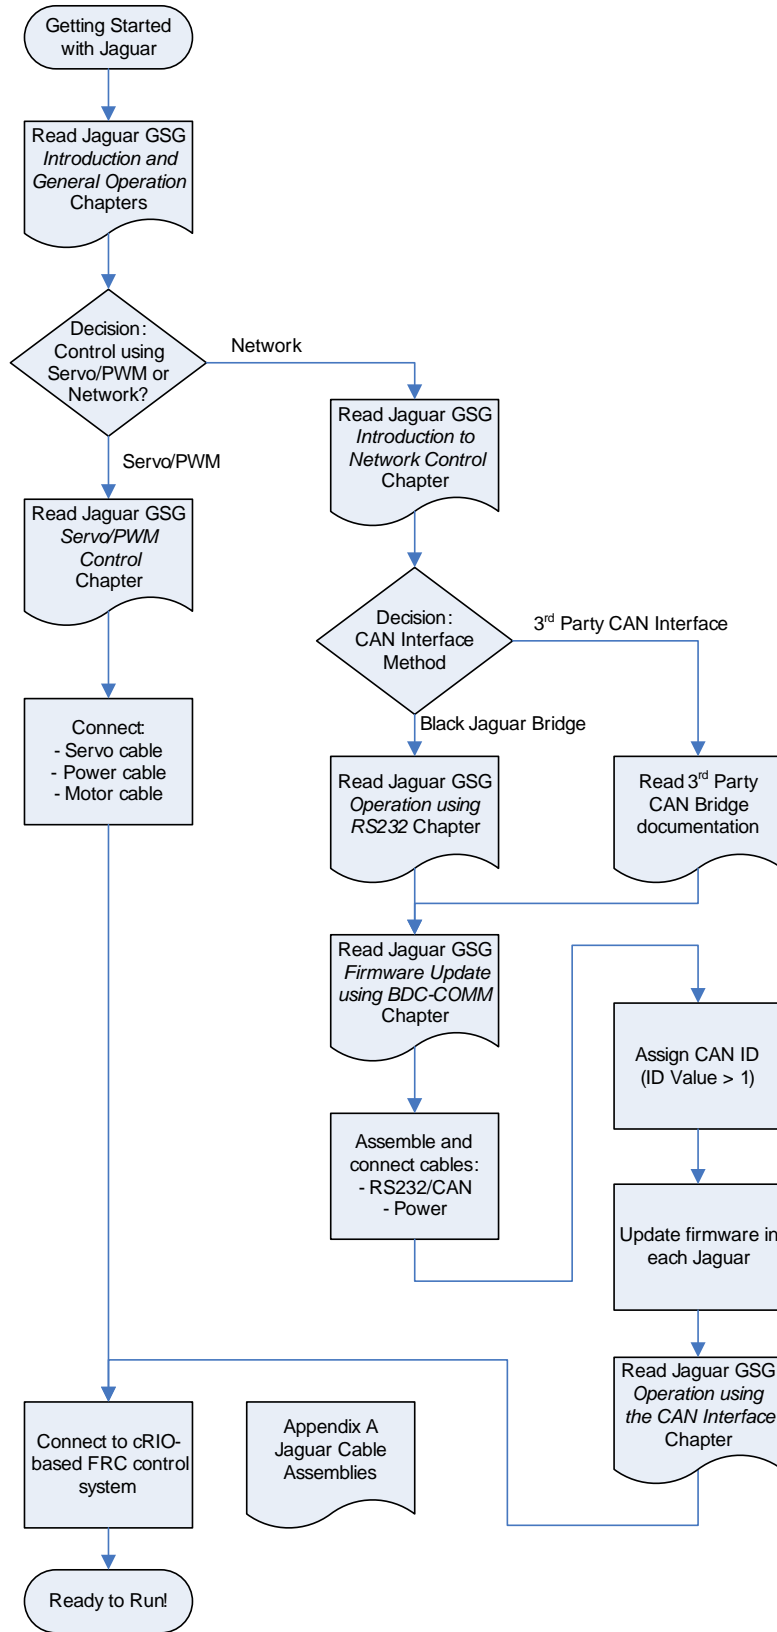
Getting Started with Jaguar

Read Jaguar GSG *Introduction and General Operation* Chapters

Decision: Control using Servo/PWM or Network?

Network

Read Jaguar GSG *Introduction to Network Control* Chapter

Servo/PWM

Read Jaguar GSG *Servo/PWM Control* Chapter

Decision: CAN Interface Method

3$^{rd}$ Party CAN Interface

Black Jaguar Bridge

Connect:
- Servo cable
- Power cable
- Motor cable

Read Jaguar GSG *Operation using RS232* Chapter

Read 3$^{rd}$ Party CAN Bridge documentation

Read Jaguar GSG *Firmware Update using BDC-COMM* Chapter

Assign CAN ID (ID Value > 1)

Assemble and connect cables:
- RS232/CAN
- Power

Update firmware in each Jaguar

Read Jaguar GSG *Operation using the CAN Interface* Chapter

Connect to cRIO-based FRC control system

Appendix A Jaguar Cable Assemblies

Ready to Run!